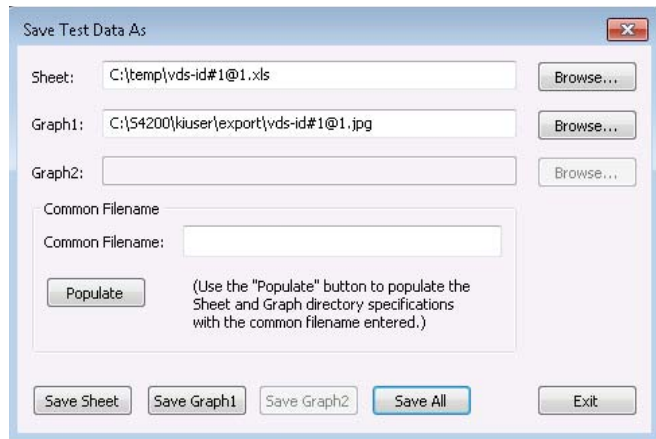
Save Test Data As

Sheet: C:\temp\vds-id#1@1.xls Browse...

Graph1: C:\S4200\kiuser\export\vds-id#1@1.jpg Browse...

Graph2: Browse...

Common Filename

Common Filename:

Populate

(Use the "Populate" button to populate the Sheet and Graph directory specifications with the common filename entered.)

Save Sheet Save Graph1 Save Graph2 Save All Exit